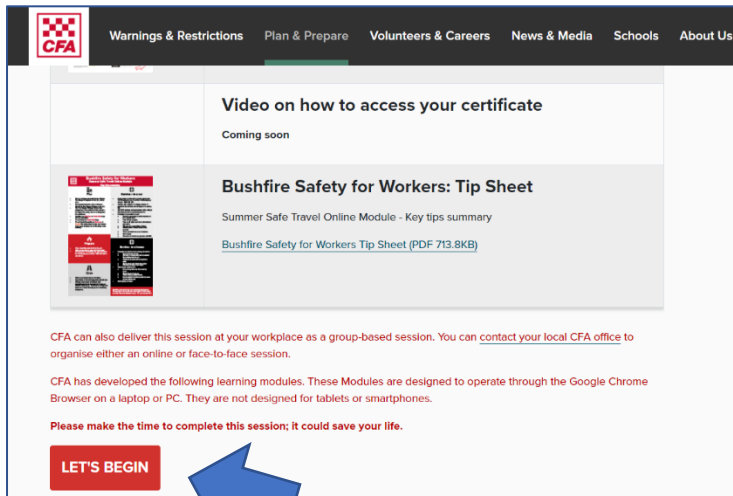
CFA

Warnings & Restrictions Plan & Prepare Volunteers & Careers News & Media Schools About Us

Video on how to access your certificate

Coming soon

Bushfire Safety for Workers: Tip Sheet

Summer Safe Travel Online Module - Key tips summary

Bushfire Safety for Workers Tip Sheet (PDF 713.8KB)

CFA can also deliver this session at your workplace as a group-based session. You can contact your local CFA office to organise either an online or face-to-face session.

CFA has developed the following learning modules. These Modules are designed to operate through the Google Chrome Browser on a laptop or PC. They are not designed for tablets or smartphones.

Please make the time to complete this session; it could save your life.

LET'S BEGIN